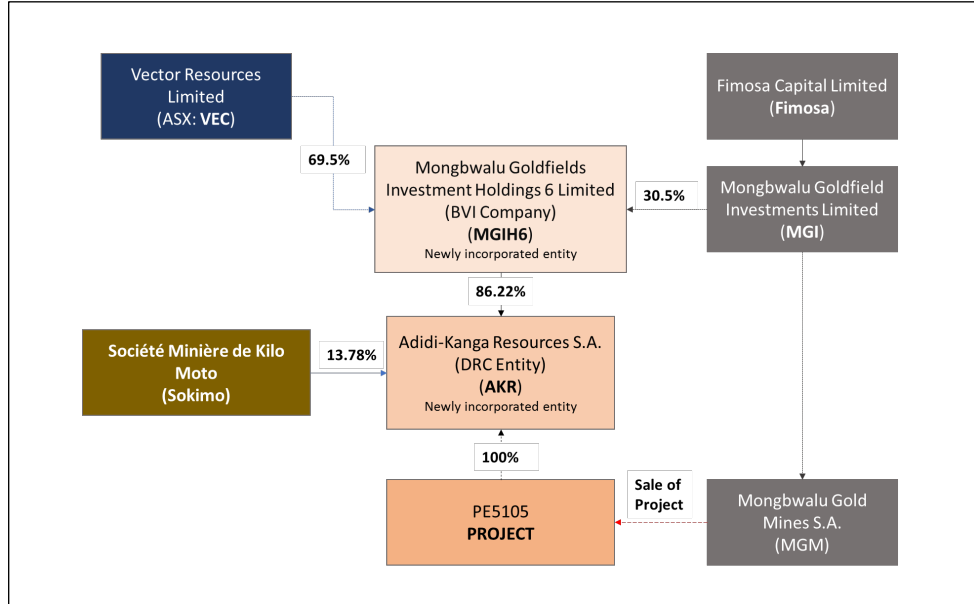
Vector Resources Limited (ASX: VEC)

Fimosa Capital Limited (Fimosa)

69.5%

Mongbwalu Goldfields Investment Holdings 6 Limited (BVI Company) (MGIH6)
Newly incorporated entity

30.5%

Mongbwalu Goldfield Investments Limited (MGI)

86.22%

Société Minière de Kilo Moto (Sokimo)

13.78%

Adidi-Kanga Resources S.A. (DRC Entity) (AKR)
Newly incorporated entity

100%

Sale of Project

PE5105
PROJECT

Mongbwalu Gold Mines S.A. (MGM)